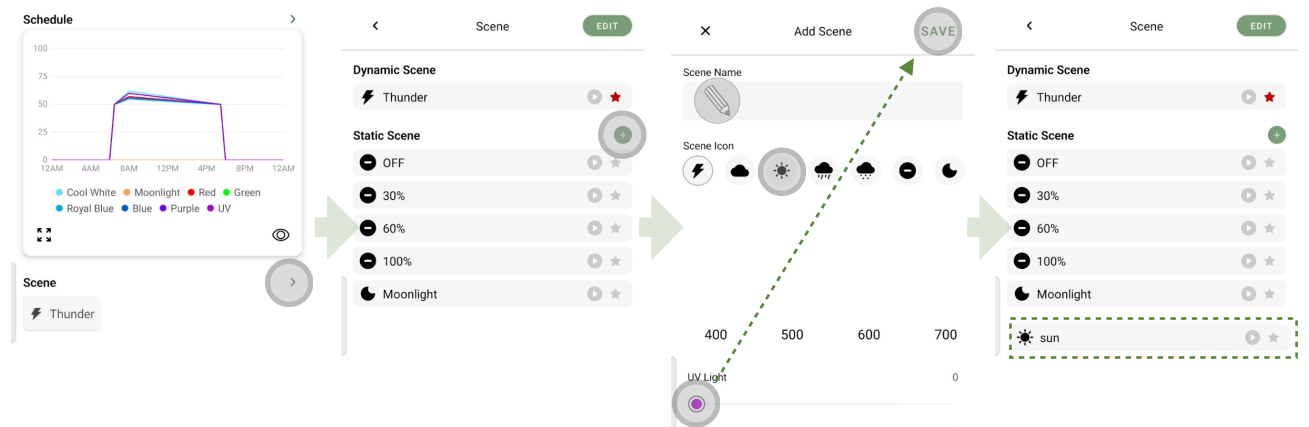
Schedule

100
75
50
25
0
12AM 4AM 8AM 12PM 4PM 8PM 12AM

Cool White Moonlight Red Green
Royal Blue Blue Purple UV

Scene
Thunder

Scene
EDIT

Dynamic Scene
Thunder

Static Scene
OFF
30%
60%
100%
Moonlight

Add Scene
SAVE

Scene Name

Scene Icon

400 500 600 700

UV Light
0

Scene
EDIT

Dynamic Scene
Thunder

Static Scene
OFF
30%
60%
100%
Moonlight
sun